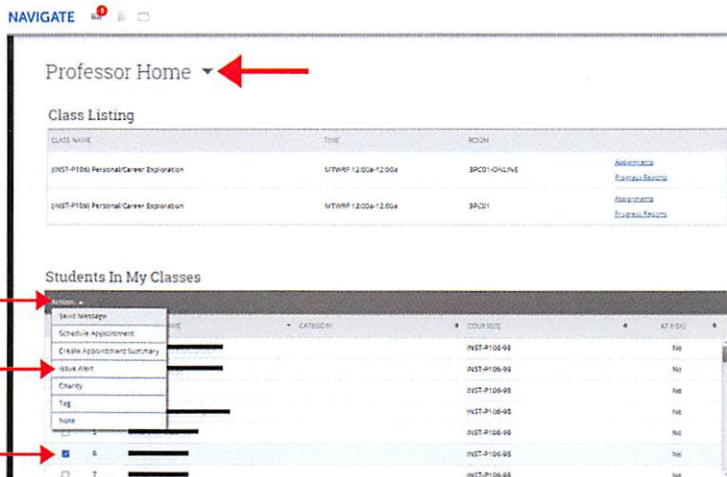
NAVIGATE

Professor Home

Class Listing

| CLASS NAME | TIME | ROOM | |
|---|---|---|---|
| (INST-P106) Personal/Career Exploration | MTWRF 12:00a-12:00a | BPC01-ONLINE | Appointments Progress Reports |
| (INST-P106) Personal/Career Exploration | MTWRF 12:00a-12:00a | BPC01 | Appointments Progress Reports |

Students In My Classes

Actions

Send Message
Schedule Appointment
Create Appointment Summary
Issue Alert
Charity
Tag
Note

| | NAME | CATEGORY | COURSES | AT RISK |
|---|---|---|---|---|
| | | | INST-P106-99 | No |
| | | | INST-P106-99 | No |
| | | | INST-P106-98 | No |
| | | | INST-P106-98 | No |
| | | | INST-P106-99 | No |
| | 6 | | INST-P106-98 | No |
| | 7 | | INST-P106-98 | No |